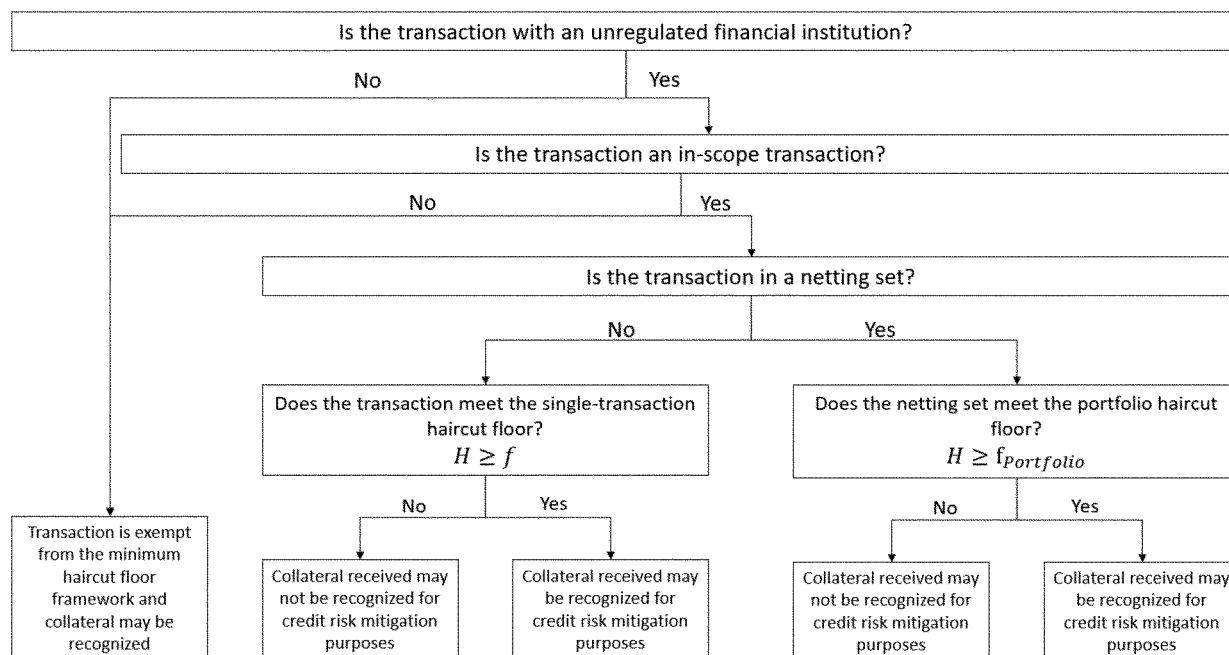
Is the transaction with an unregulated financial institution?

No

Yes

Is the transaction an in-scope transaction?

No

Yes

Is the transaction in a netting set?

No

Yes

Does the transaction meet the single-transaction haircut floor? $H \geq f$

Does the netting set meet the portfolio haircut floor? $H \geq f_{Portfolio}$

No

Yes

No

Yes

Transaction is exempt from the minimum haircut floor framework and collateral may be recognized

Collateral received may not be recognized for credit risk mitigation purposes

Collateral received may be recognized for credit risk mitigation purposes

Collateral received may not be recognized for credit risk mitigation purposes

Collateral received may be recognized for credit risk mitigation purposes